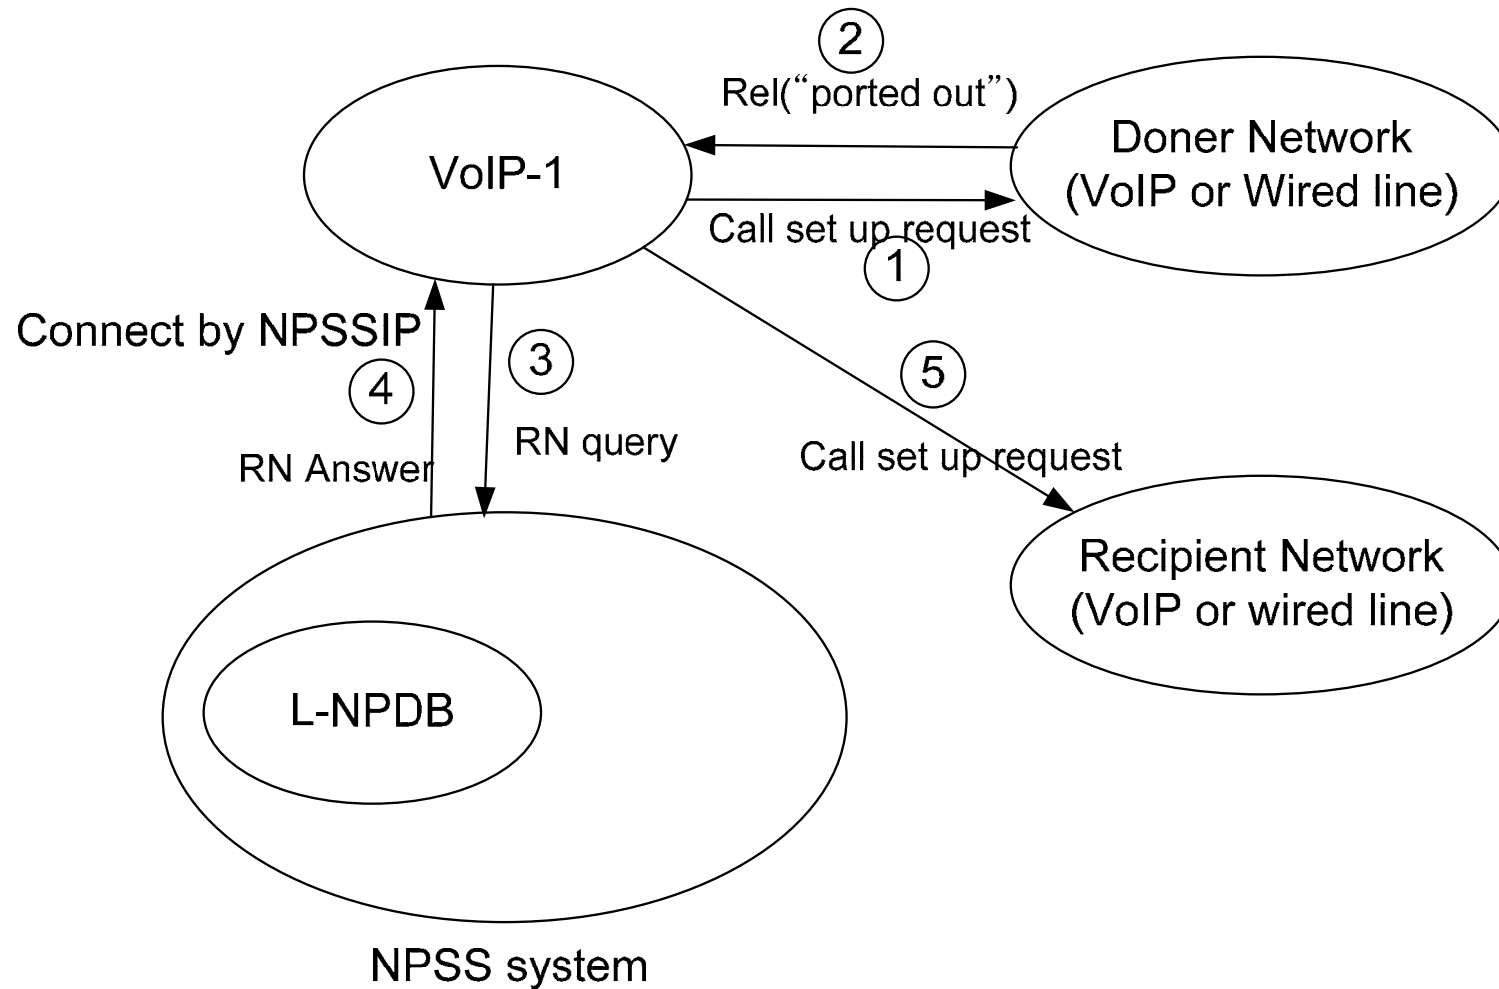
2

Rel("ported out")

VoIP-1

Doner Network
(VoIP or Wired line)

Call set up request

1

Connect by NPSSIP

4

3

5

RN query

RN Answer

Call set up request

Recipient Network
(VoIP or wired line)

L-NPDB

NPSS system